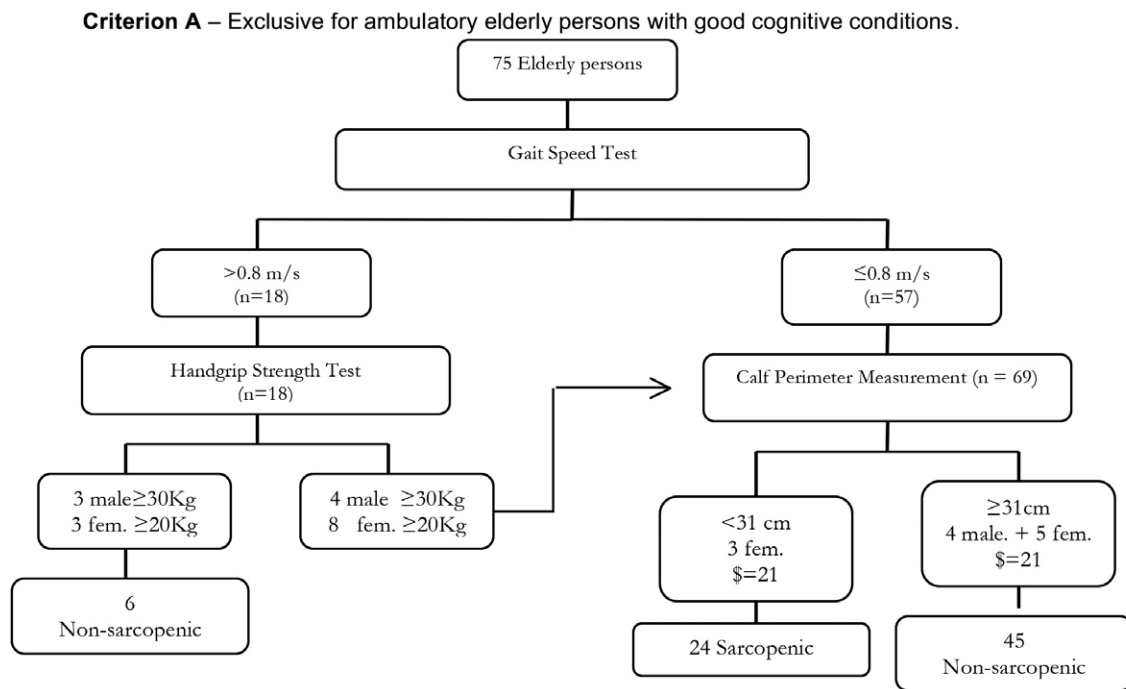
**Criterion A** – Exclusive for ambulatory elderly persons with good cognitive conditions.

75 Elderly persons

Gait Speed Test

>0.8 m/s
(n=18)

≤0.8 m/s
(n=57)

Handgrip Strength Test
(n=18)

Calf Perimeter Measurement (n = 69)

3 male≥30Kg
3 fem. ≥20Kg

4 male ≥30Kg
8 fem. ≥20Kg

<31 cm
3 fem.
$=21

≥31cm
4 male. + 5 fem.
$=21

6
Non-sarcopenic

24 Sarcopenic

45
Non-sarcopenic